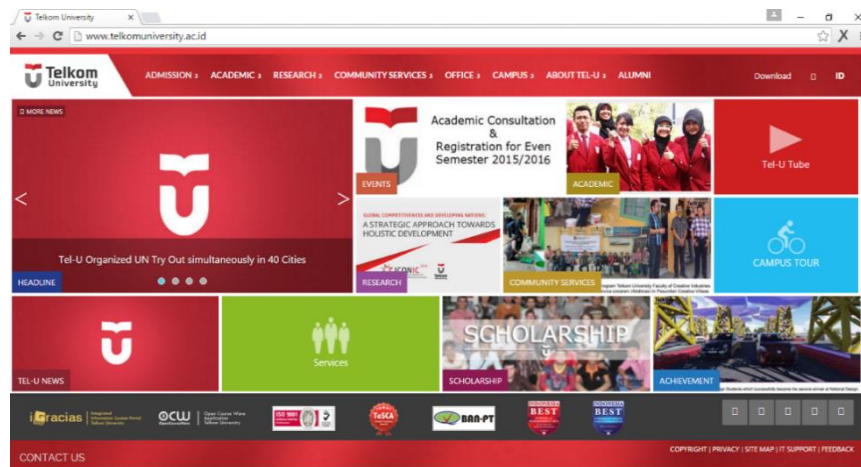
Telkom University
www.telkomuniversity.ac.id

Telkom University
ADMISSION ADACEMIC RESEARCH COMMUNITY SERVICES OFFICE CAMPUS ABOUT TEL-U ALUMNI
Download ID

MORE NEWS
<
>
Tel-U Organized UN Try Out simultaneously in 40 Cities
HEADLINE

Academic Consultation & Registration for Even Semester 2015/2016
EVENTS
ACADEMIC
Tel-U Tube

GLOBAL COMPETITIVENESS AND DEVELOPING NATIONS
A STRATEGIC APPROACH TOWARDS HOLISTIC DEVELOPMENT
ICONIC
RESEARCH
COMMUNITY SERVICES
CAMPUS TOUR

TEL-U NEWS
Services
SCHOLARSHIP
SCHOLARSHIP
ACHIEVEMENT

iGracias
OCW Open Course Ware
BAN-PT
BEST
BEST

CONTACT US
COPYRIGHT | PRIVACY | SITE MAP | IT SUPPORT | FEEDBACK